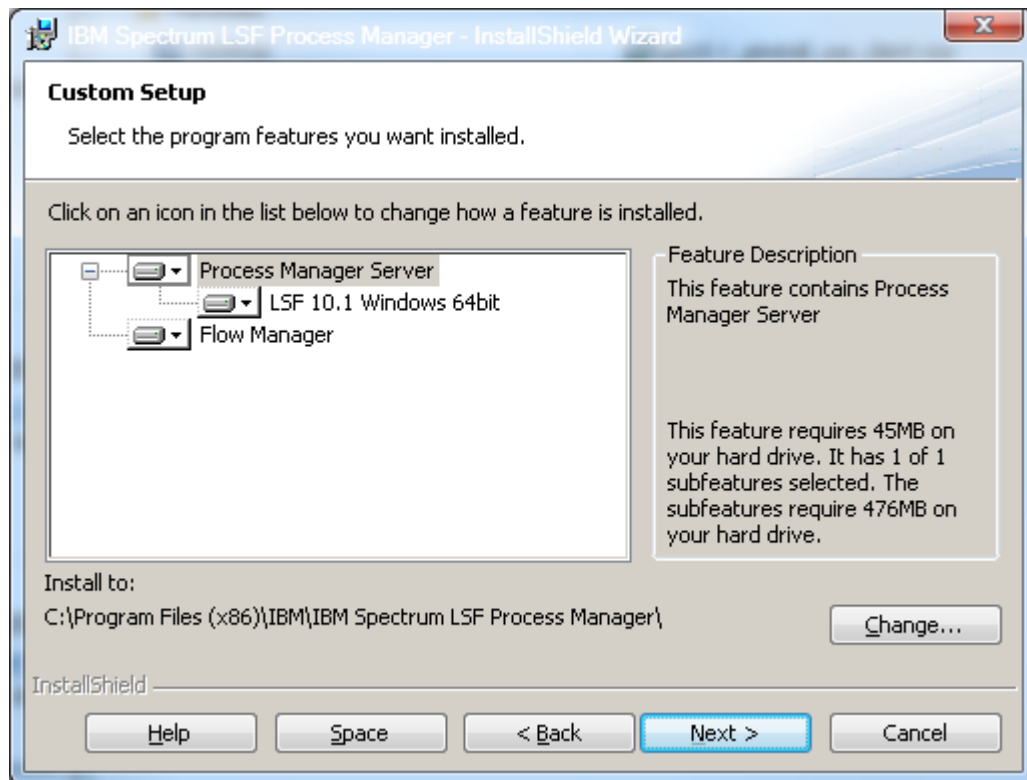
IBM Spectrum LSF Process Manager - InstallShield Wizard

Custom Setup

Select the program features you want installed.

Click on an icon in the list below to change how a feature is installed.

Process Manager Server
LSF 10.1 Windows 64bit
Flow Manager

Feature Description
This feature contains Process Manager Server

This feature requires 45MB on your hard drive. It has 1 of 1 subfeatures selected. The subfeatures require 476MB on your hard drive.

Install to:
C:\Program Files (x86)\IBM\IBM Spectrum LSF Process Manager\

Change...

InstallShield

Help
Space
< Back
Next >
Cancel